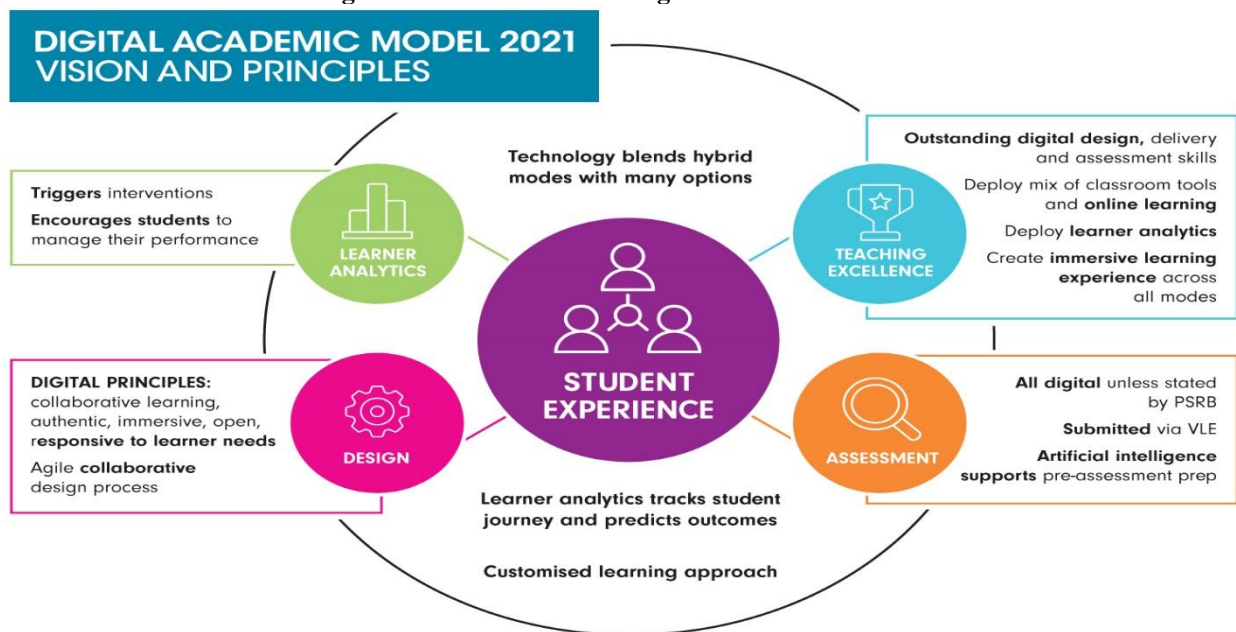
DIGITAL ACADEMIC MODEL 2021
VISION AND PRINCIPLES

Triggers interventions

Encourages students to manage their performance

LEARNER ANALYTICS

Technology blends hybrid modes with many options

Outstanding digital design, delivery and assessment skills

Deploy mix of classroom tools and online learning

Deploy learner analytics

Create immersive learning experience across all modes

TEACHING EXCELLENCE

STUDENT EXPERIENCE

DIGITAL PRINCIPLES: collaborative learning, authentic, immersive, open, responsive to learner needs

Agile collaborative design process

DESIGN

All digital unless stated by PSRB

Submitted via VLE

Artificial intelligence supports pre-assessment prep

ASSESSMENT

Learner analytics tracks student journey and predicts outcomes

Customised learning approach